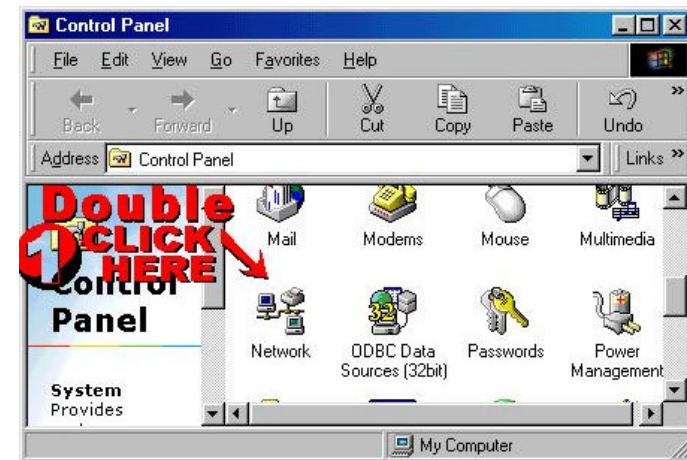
Control Panel

File Edit View Go Favorites Help

Back Forward Up Cut Copy Paste Undo

Address Control Panel Links »

Double
1 CLICK
HERE

Control
Panel

System
Provides

Mail Modems Mouse Multimedia

Network ODBC Data Sources (32bit) Passwords Power Management

My Computer